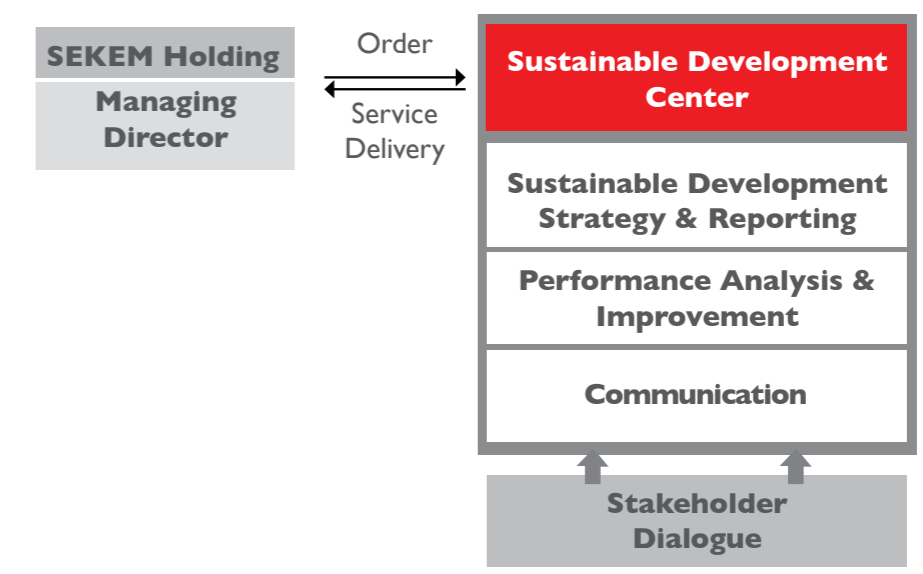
SEKEM Holding

Managing Director

Order

Service Delivery

Sustainable Development Center

Sustainable Development Strategy & Reporting

Performance Analysis & Improvement

Communication

Stakeholder Dialogue